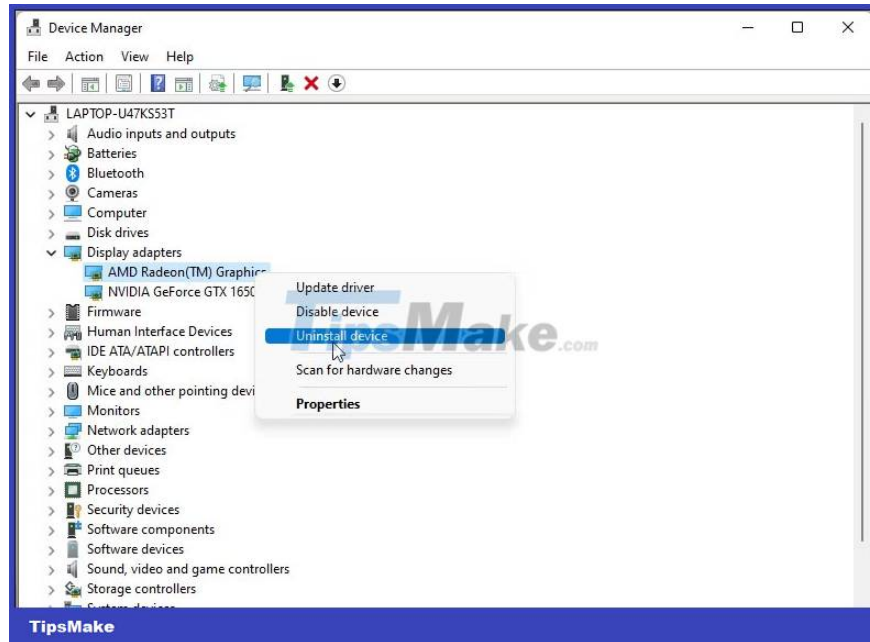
Device Manager

File Action View Help

LAPTOP-U47KS53T
Audio inputs and outputs
Batteries
Bluetooth
Cameras
Computer
Disk drives
Display adapters
AMD Radeon(TM) Graphics
NVIDIA GeForce GTX 1650
Firmware
Human Interface Devices
IDE ATA/ATAPI controllers
Keyboards
Mice and other pointing devi
Monitors
Network adapters
Other devices
Print queues
Processors
Security devices
Software components
Software devices
Sound, video and game controllers
Storage controllers
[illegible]

Update driver
Disable device
Uninstall device
Scan for hardware changes
Properties

TipsMake.com

TipsMake